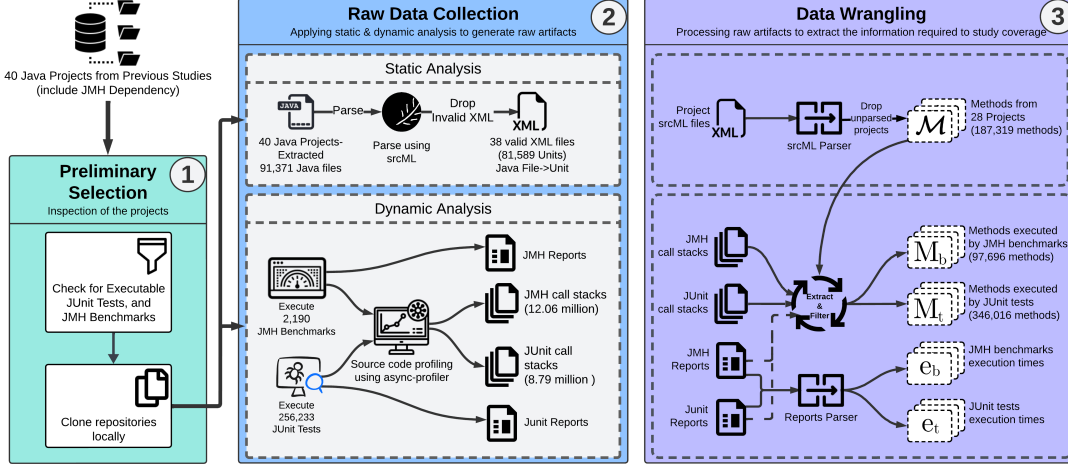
40 Java Projects from Previous Studies (include JMH Dependency)

Preliminary Selection
1
Inspection of the projects

Check for Executable JUnit Tests, and JMH Benchmarks

Clone repositories locally

Raw Data Collection
2
Applying static & dynamic analysis to generate raw artifacts

Static Analysis

JAVA
40 Java Projects-Extracted
91,371 Java files

Parse

Parse using srcML

Drop Invalid XML

XML
38 valid XML files (81,589 Units)
Java File->Unit

Dynamic Analysis

Execute 2,190 JMH Benchmarks

Execute 256,233 JUnit Tests

Source code profiling using async-profiler

JMH Reports

JMH call stacks (12.06 million)

JUnit call stacks (8.79 million )

Junit Reports

Data Wrangling
3
Processing raw artifacts to extract the information required to study coverage

Project srcML files

XML

srcML Parser

Drop unparsed projects

$\mathcal{M}$
Methods from 28 Projects (187,319 methods)

JMH call stacks

JUnit call stacks

Extract & Filter

$M_b$
Methods executed by JMH benchmarks (97,696 methods)

$M_t$
Methods executed by JUnit tests (346,016 methods)

JMH Reports

Junit Reports

Reports Parser

$e_b$
JMH benchmarks execution times

$e_t$
JUnit tests execution times